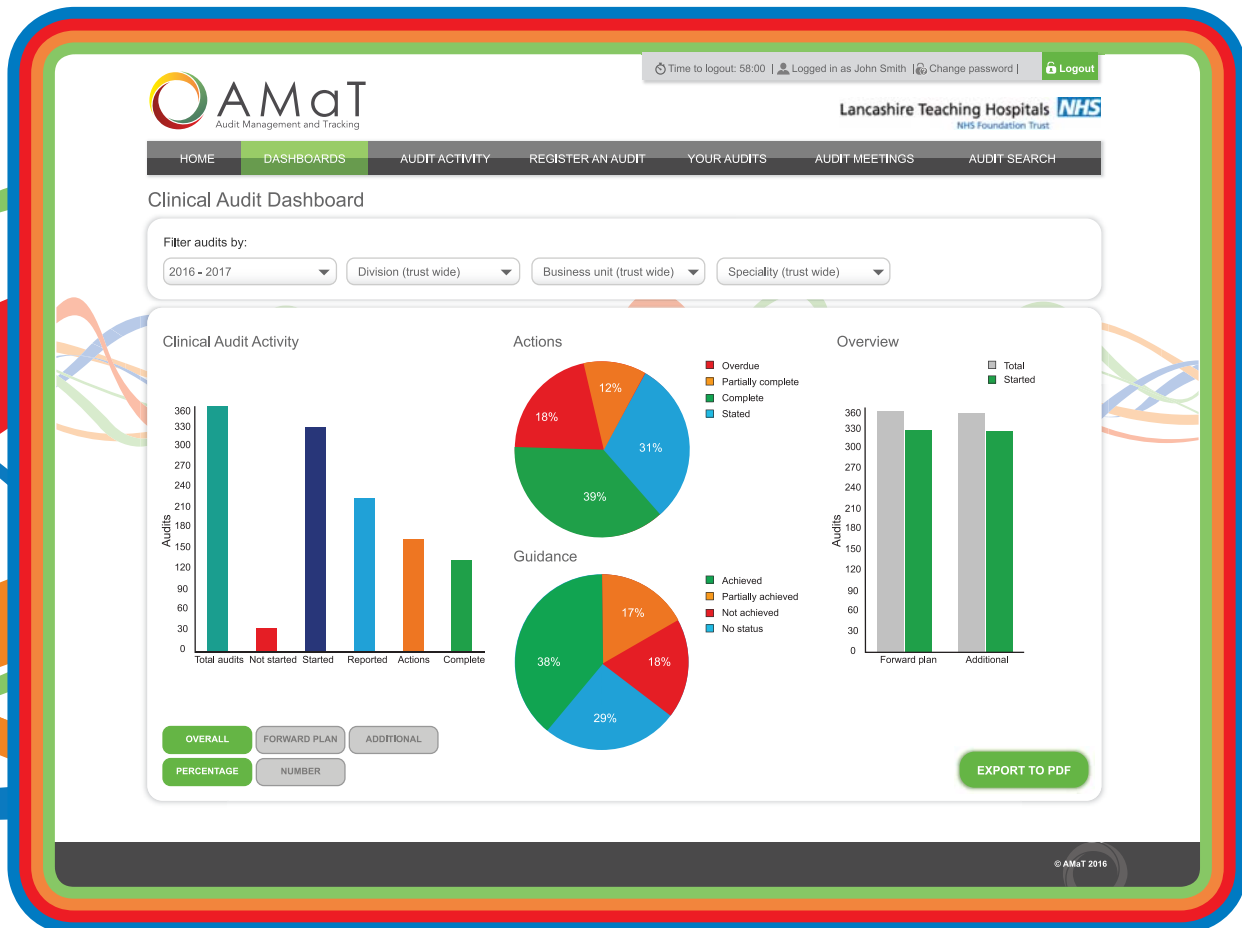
Time to logout: 58:00 | Logged in as John Smith | Change password | Logout

AMaT
Audit Management and Tracking

Lancashire Teaching Hospitals NHS
NHS Foundation Trust

HOME DASHBOARDS AUDIT ACTIVITY REGISTER AN AUDIT YOUR AUDITS AUDIT MEETINGS AUDIT SEARCH

Clinical Audit Dashboard

Filter audits by:
2016 - 2017
Division (trust wide)
Business unit (trust wide)
Speciality (trust wide)

Clinical Audit Activity

Audits
360
330
300
270
240
210
180
150
120
90
60
30
0
Total audits Not started Started Reported Actions Complete

Actions
Overdue
Partially complete
Complete
Stated
12%
18%
31%
39%

Guidance
Achieved
Partially achieved
Not achieved
No status
17%
38%
18%
29%

Overview
Total
Started
Audits
360
330
300
270
240
210
180
150
120
90
60
30
0
Forward plan Additional

OVERALL FORWARD PLAN ADDITIONAL
PERCENTAGE NUMBER

EXPORT TO PDF

© AMaT 2016